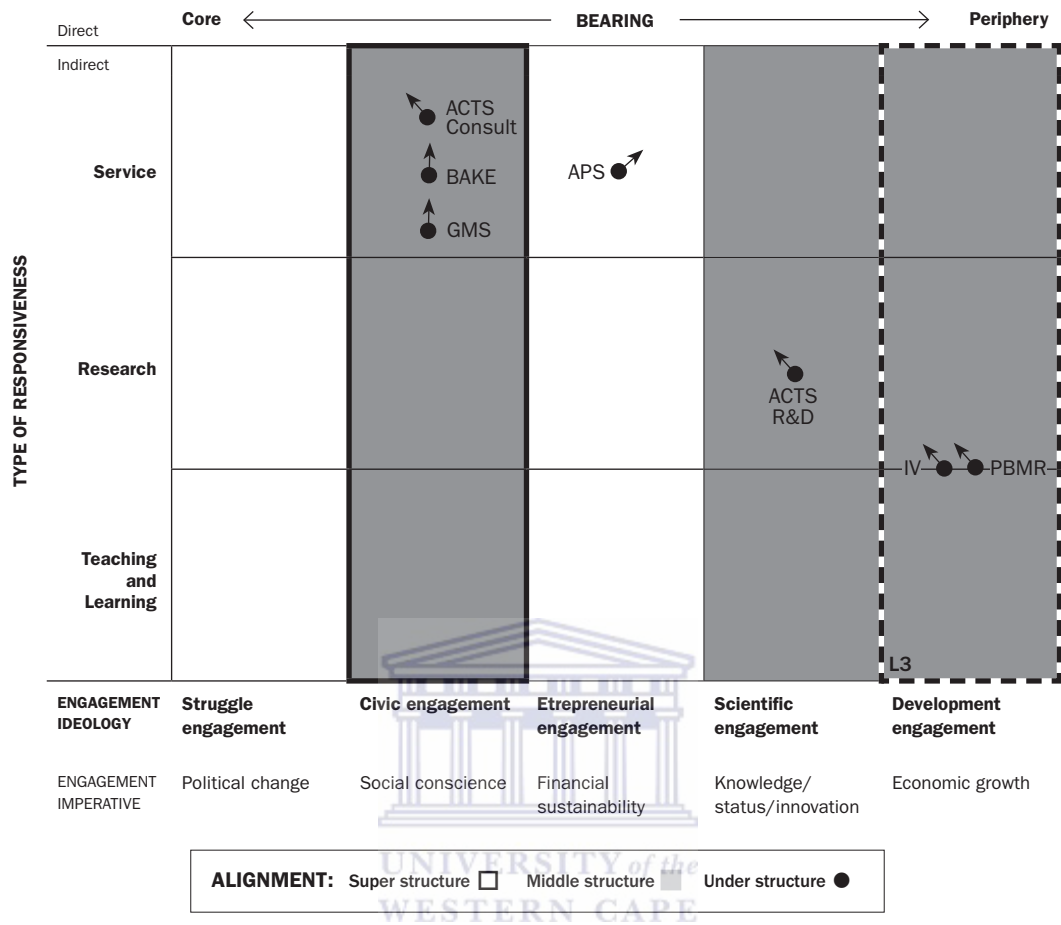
Direct | Core ⟵ BEARING ⟶ Periphery

Indirect

TYPE OF RESPONSIVENESS

| | | | | | |
|---|---|---|---|---|---|
| Service | | ACTS Consult, BAKE, GMS | APS | | |
| Research | | | | ACTS R&D | |
| Teaching and Learning | | | | | IV, PBMR, L3 |
| ENGAGEMENT IDEOLOGY | Struggle engagement | Civic engagement | Etrepreneurial engagement | Scientific engagement | Development engagement |
| ENGAGEMENT IMPERATIVE | Political change | Social conscience | Financial sustainability | Knowledge/ status/innovation | Economic growth |

ALIGNMENT: Super structure ☐ Middle structure Under structure ●

UNIVERSITY of the WESTERN CAPE